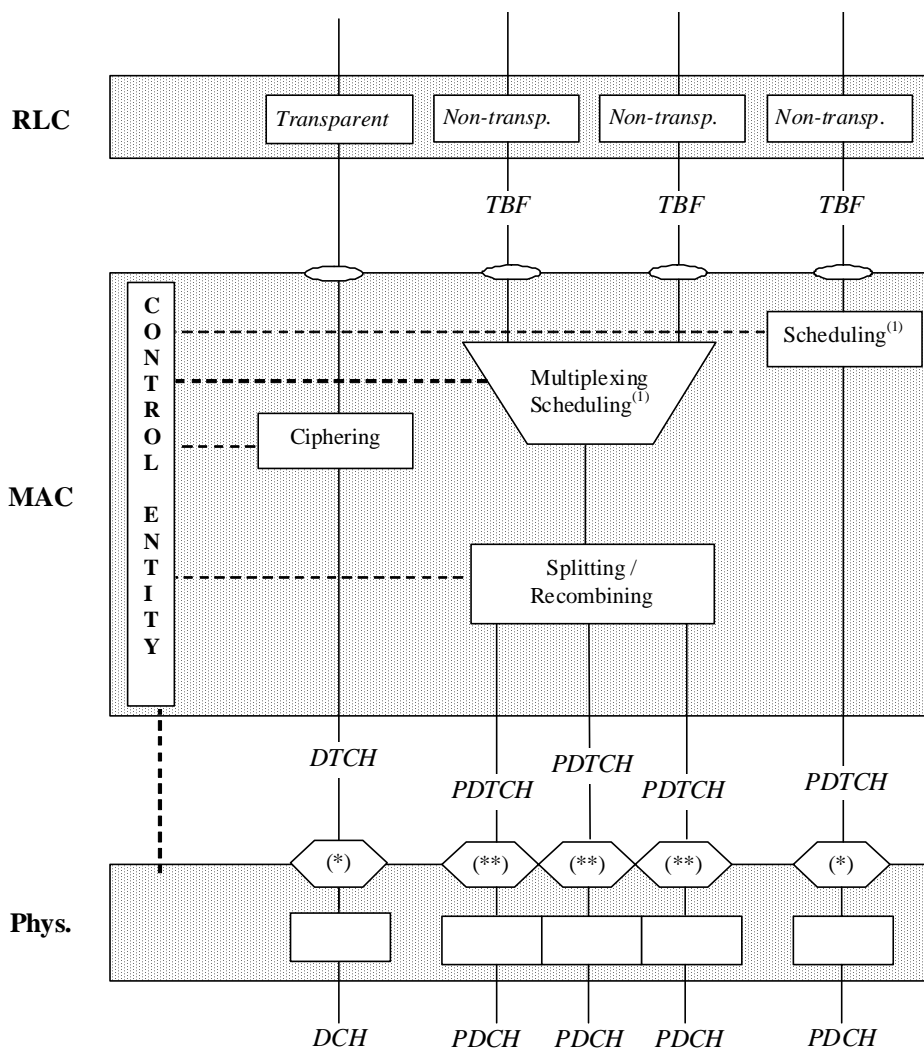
RLC

Transparent

Non-transp.

Non-transp.

Non-transp.

TBF

TBF

TBF

MAC

CONTROL ENTITY

Scheduling$^{(1)}$

Multiplexing Scheduling$^{(1)}$

Ciphering

Splitting / Recombining

DTCH

PDTCH

PDTCH

PDTCH

PDTCH

Phys.

(*)

(**)

(**)

(**)

(*)

DCH

PDCH

PDCH

PDCH

PDCH